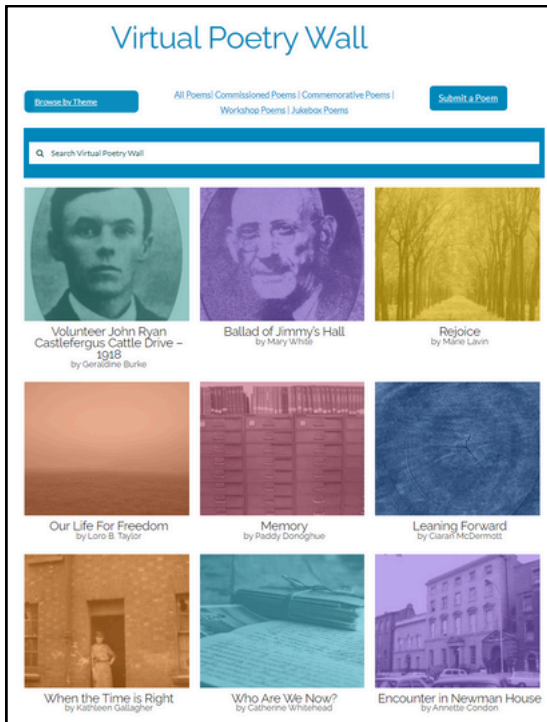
Virtual Poetry Wall

Browse by Theme

All Poems | Commissioned Poems | Commemorative Poems | Workshop Poems | Jukebox Poems

Submit a Poem

Search Virtual Poetry Wall

Volunteer John Ryan Castlefergus Cattle Drive – 1918
by Geraldine Burke

Ballad of Jimmy's Hall
by Mary White

Rejoice
by Marie Lavin

Our Life For Freedom
by Loro B. Taylor

Memory
by Paddy Donoghue

Leaning Forward
by Ciaran McDermott

When the Time is Right
by Kathleen Gallagher

Who Are We Now?
by Catherine Whitehead

Encounter in Newman House
by Annette Condon